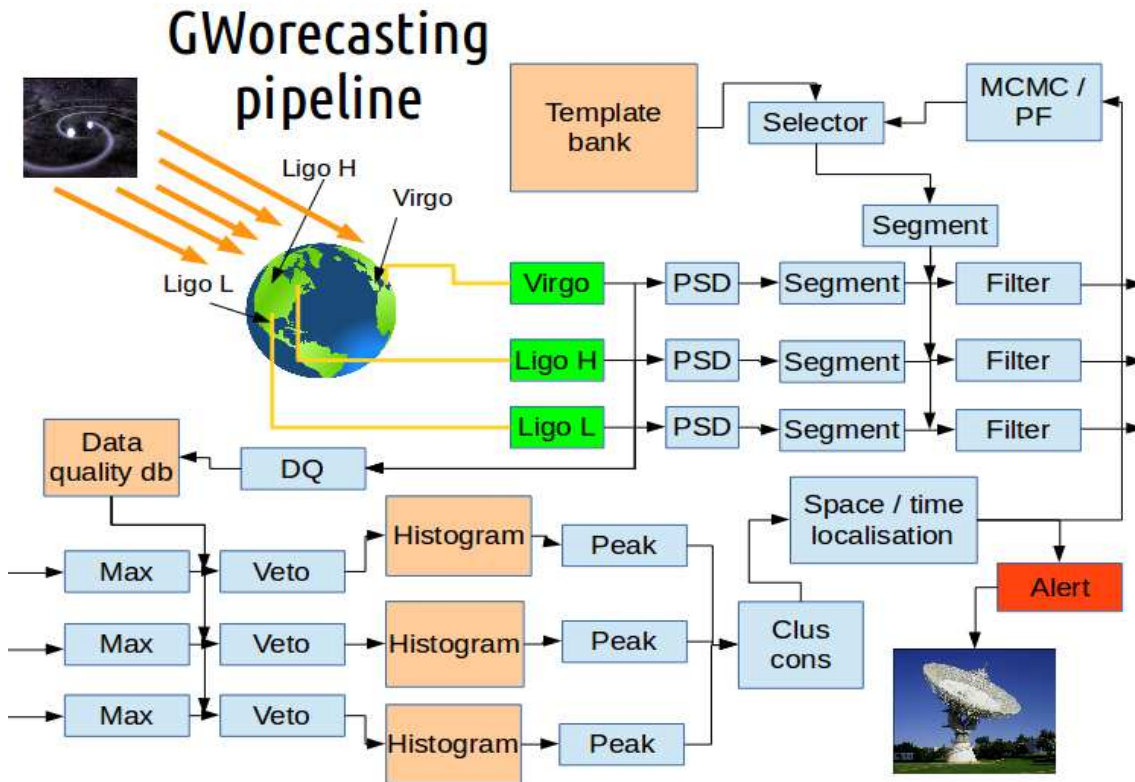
GWorecasting pipeline

Template bank

Selector

MCMC / PF

Ligo H

Virgo

Ligo L

Segment

Virgo

PSD

Segment

Filter

Ligo H

PSD

Segment

Filter

Ligo L

PSD

Segment

Filter

Data quality db

DQ

Space / time localisation

Alert

Max

Veto

Histogram

Peak

Max

Veto

Histogram

Peak

Clus cons

Max

Veto

Histogram

Peak